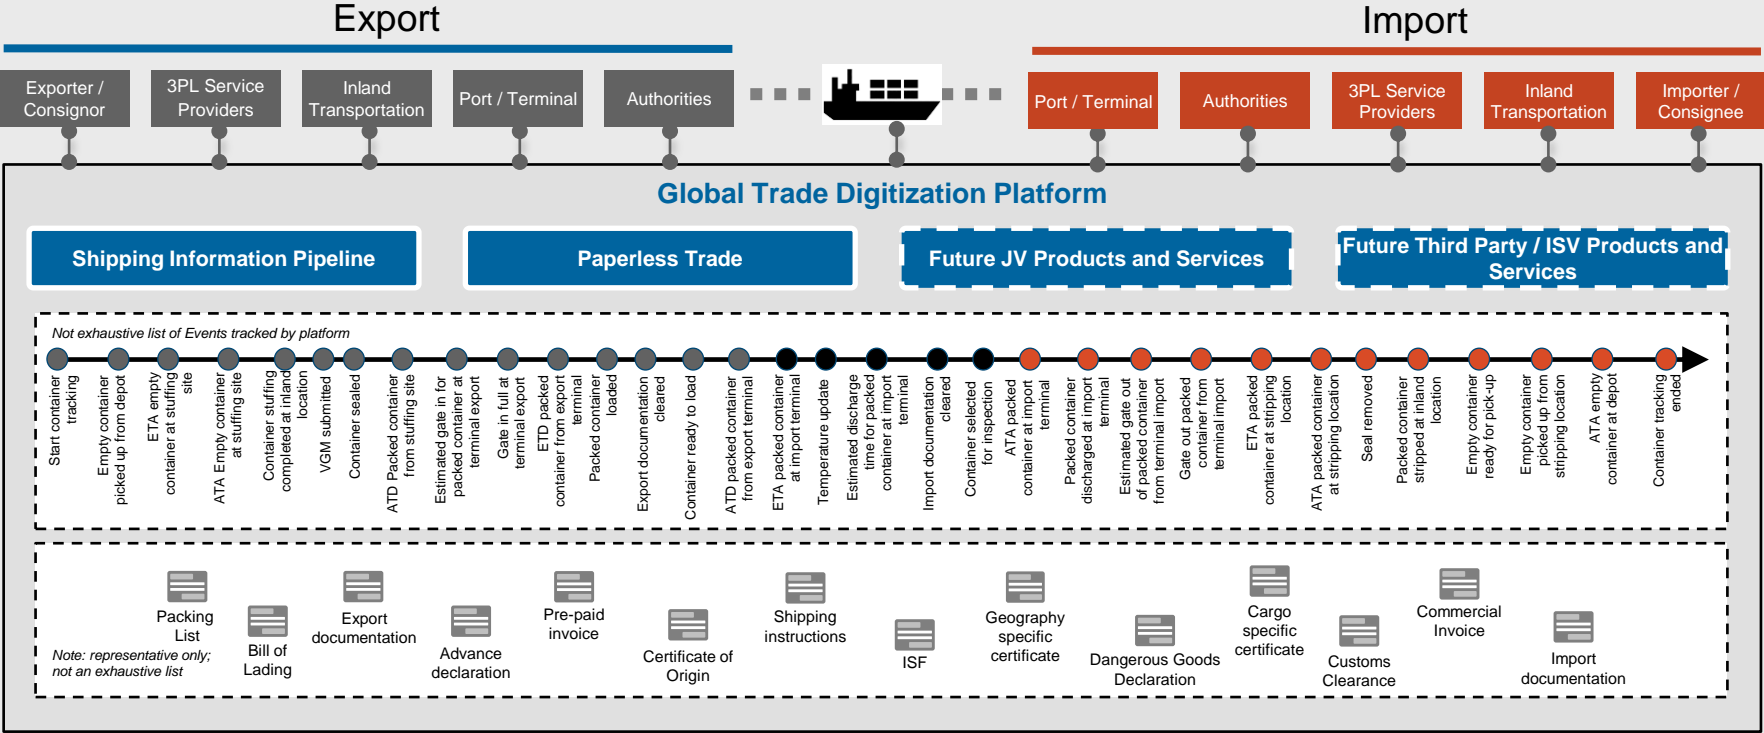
Export

Import

Exporter / Consignor

3PL Service Providers

Inland Transportation

Port / Terminal

Authorities

Port / Terminal

Authorities

3PL Service Providers

Inland Transportation

Importer / Consignee

Global Trade Digitization Platform

Shipping Information Pipeline

Paperless Trade

Future JV Products and Services

Future Third Party / ISV Products and Services

Not exhaustive list of Events tracked by platform

Start container tracking

Empty container picked up from depot

ETA empty container at stuffing site

ATA Empty container at stuffing site

Container stuffing completed at inland location

VGM submitted

Container sealed

ATD Packed container from stuffing site

Estimated gate in for packed container at terminal export

Gate in full at terminal export

ETD packed container from export terminal

Packed container loaded

Export documentation cleared

Container ready to load

ATD packed container from export terminal

ETA packed container at import terminal

Temperature update

Estimated discharge time for packed container at import terminal

Import documentation cleared

Container selected for inspection

ATA packed container at import terminal

Packed container discharged at import terminal

Estimated gate out of packed container from terminal import

Gate out packed container from terminal import

ETA packed container at stripping location

ATA packed container at stripping location

Seal removed

Packed container stripped at inland location

Empty container ready for pick-up

Empty container picked up from stripping location

ATA empty container at depot

Container tracking ended

Packing List

Bill of Lading

Export documentation

Advance declaration

Pre-paid invoice

Certificate of Origin

Shipping instructions

ISF

Geography specific certificate

Dangerous Goods Declaration

Cargo specific certificate

Customs Clearance

Commercial Invoice

Import documentation

Note: representative only; not an exhaustive list